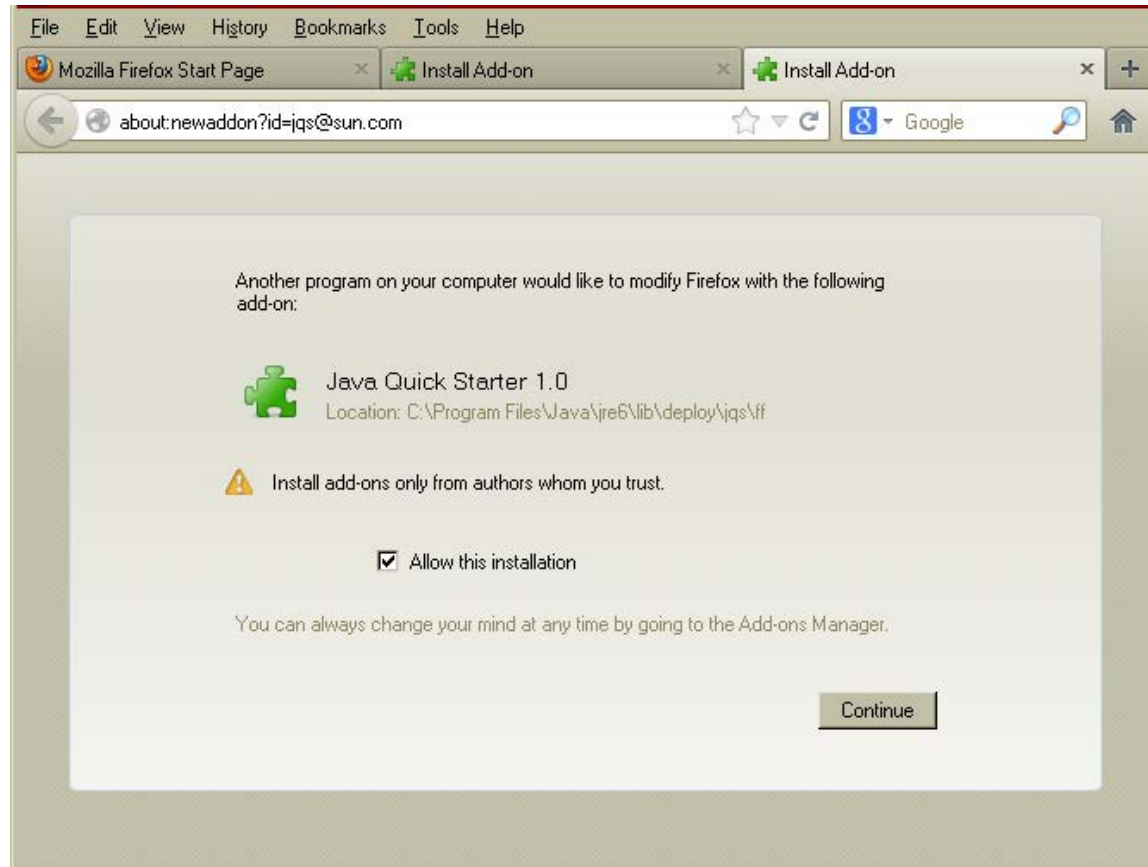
File Edit View History Bookmarks Tools Help

Mozilla Firefox Start Page
Install Add-on
Install Add-on

about:newaddon?id=jqs@sun.com

Google

Another program on your computer would like to modify Firefox with the following add-on:

Java Quick Starter 1.0

Location: C:\Program Files\Java\jre6\lib\deploy\jqs\ff

Install add-ons only from authors whom you trust.

Allow this installation

You can always change your mind at any time by going to the Add-ons Manager.

Continue